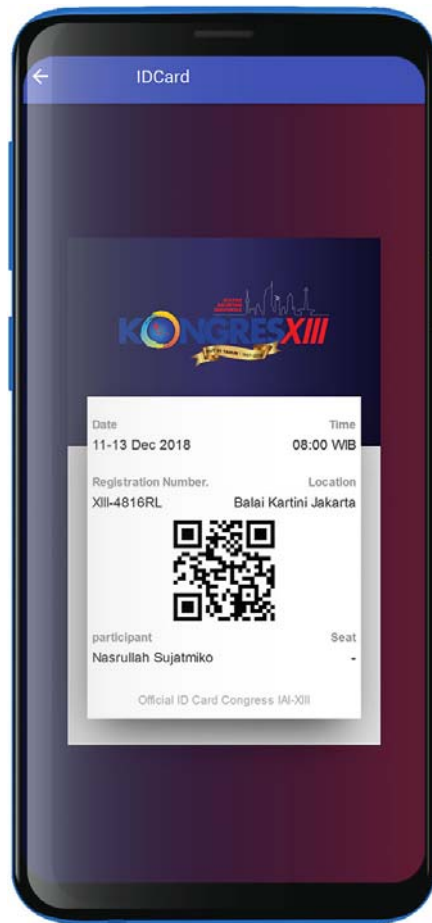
IDCard

KONGRES XIII

Date
11-13 Dec 2018

Time
08:00 WIB

Registration Number.
XIII-4816RL

Location
Balai Kartini Jakarta

participant
Nasrullah Sujatmiko

Seat
-

Official ID Card Congress IAI-XIII